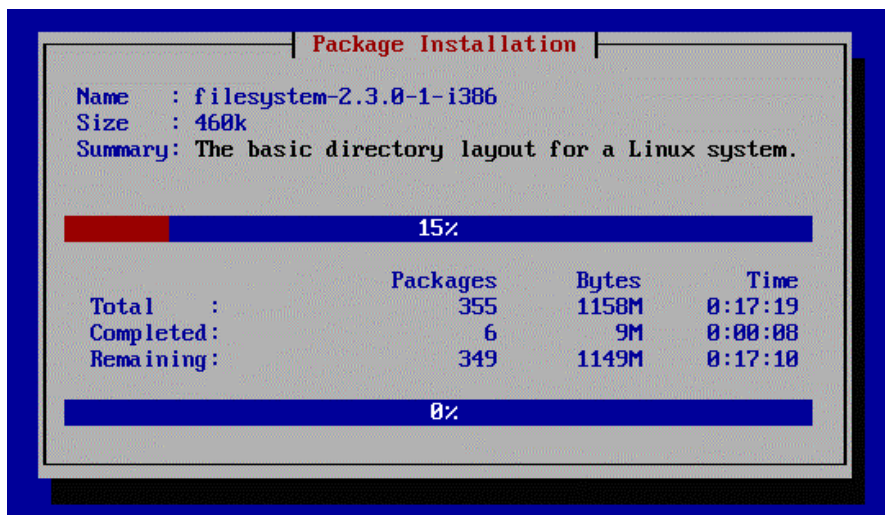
Package Installation

Name : filesystem-2.3.0-1-i386
Size : 460k
Summary: The basic directory layout for a Linux system.

15%

| | Packages | Bytes | Time |
|---|---|---|---|
| Total : | 355 | 1158M | 0:17:19 |
| Completed: | 6 | 9M | 0:00:08 |
| Remaining: | 349 | 1149M | 0:17:10 |

0%